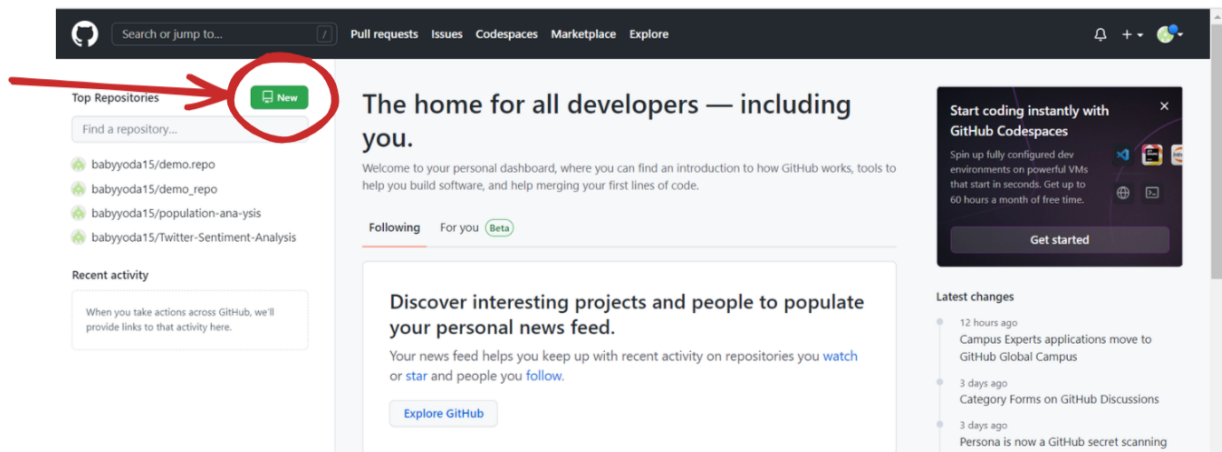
Search or jump to... /

Pull requests Issues Codespaces Marketplace Explore

Top Repositories

New

Find a repository...

babyyoda15/demo.repo

babyyoda15/demo_repo

babyyoda15/population-ana-ysis

babyyoda15/Twitter-Sentiment-Analysis

Recent activity

When you take actions across GitHub, we'll provide links to that activity here.

The home for all developers — including you.

Welcome to your personal dashboard, where you can find an introduction to how GitHub works, tools to help you build software, and help merging your first lines of code.

Following For you Beta

Discover interesting projects and people to populate your personal news feed.

Your news feed helps you keep up with recent activity on repositories you watch or star and people you follow.

Explore GitHub

Start coding instantly with GitHub Codespaces

Spin up fully configured dev environments on powerful VMs that start in seconds. Get up to 60 hours a month of free time.

Get started

Latest changes

12 hours ago

Campus Experts applications move to GitHub Global Campus

3 days ago

Category Forms on GitHub Discussions

3 days ago

Persona is now a GitHub secret scanning